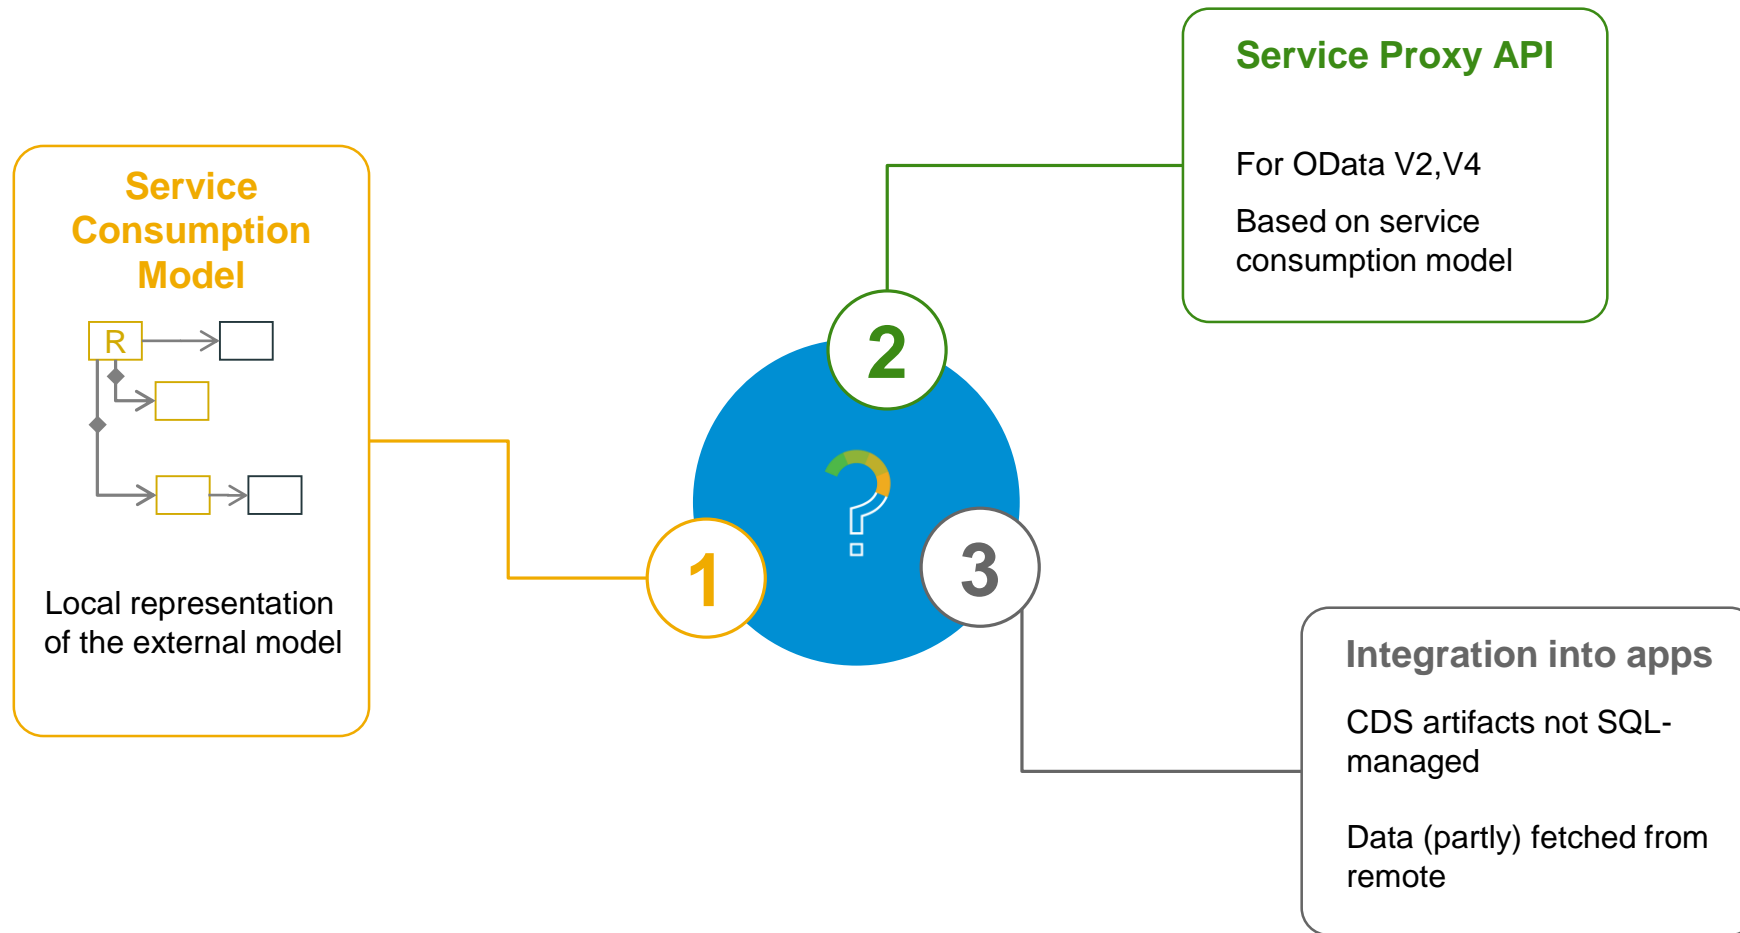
Service Consumption Model

R

Local representation of the external model

1

2

3

Service Proxy API

For OData V2,V4

Based on service consumption model

Integration into apps

CDS artifacts not SQL-managed

Data (partly) fetched from remote